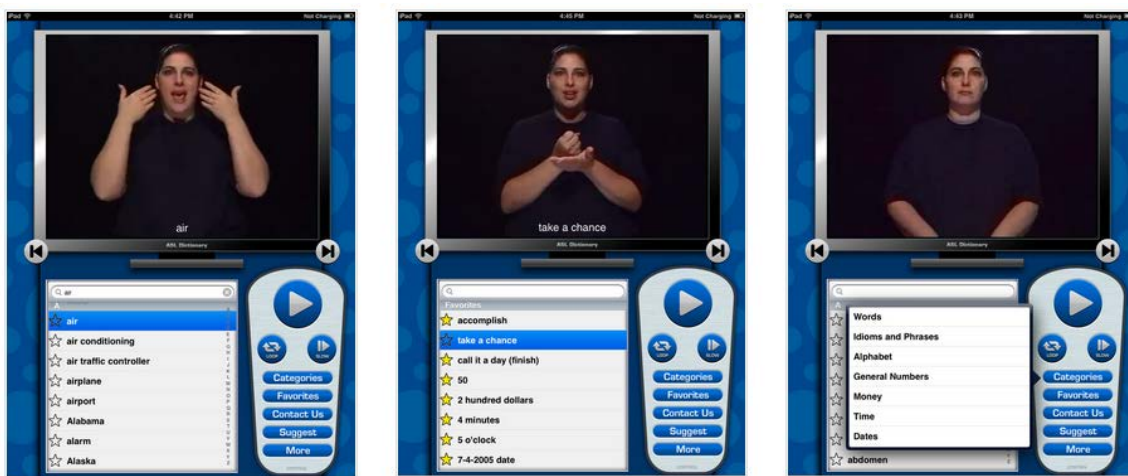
iPad 4:42 PM Not Charging

air

ASL Dictionary

air

A

air

air conditioning

air traffic controller

airplane

airport

Alabama

alarm

Alaska

LOOP SLOW

Categories

Favorites

Contact Us

Suggest

More

iPad 4:45 PM Not Charging

take a chance

ASL Dictionary

Favorites

accomplish

take a chance

call it a day (finish)

50

2 hundred dollars

4 minutes

5 o'clock

7-4-2005 date

LOOP SLOW

Categories

Favorites

Contact Us

Suggest

More

iPad 4:43 PM Not Charging

ASL Dictionary

Words

Idioms and Phrases

Alphabet

General Numbers

Money

Time

Dates

abdomen

LOOP SLOW

Categories

Favorites

Contact Us

Suggest

More